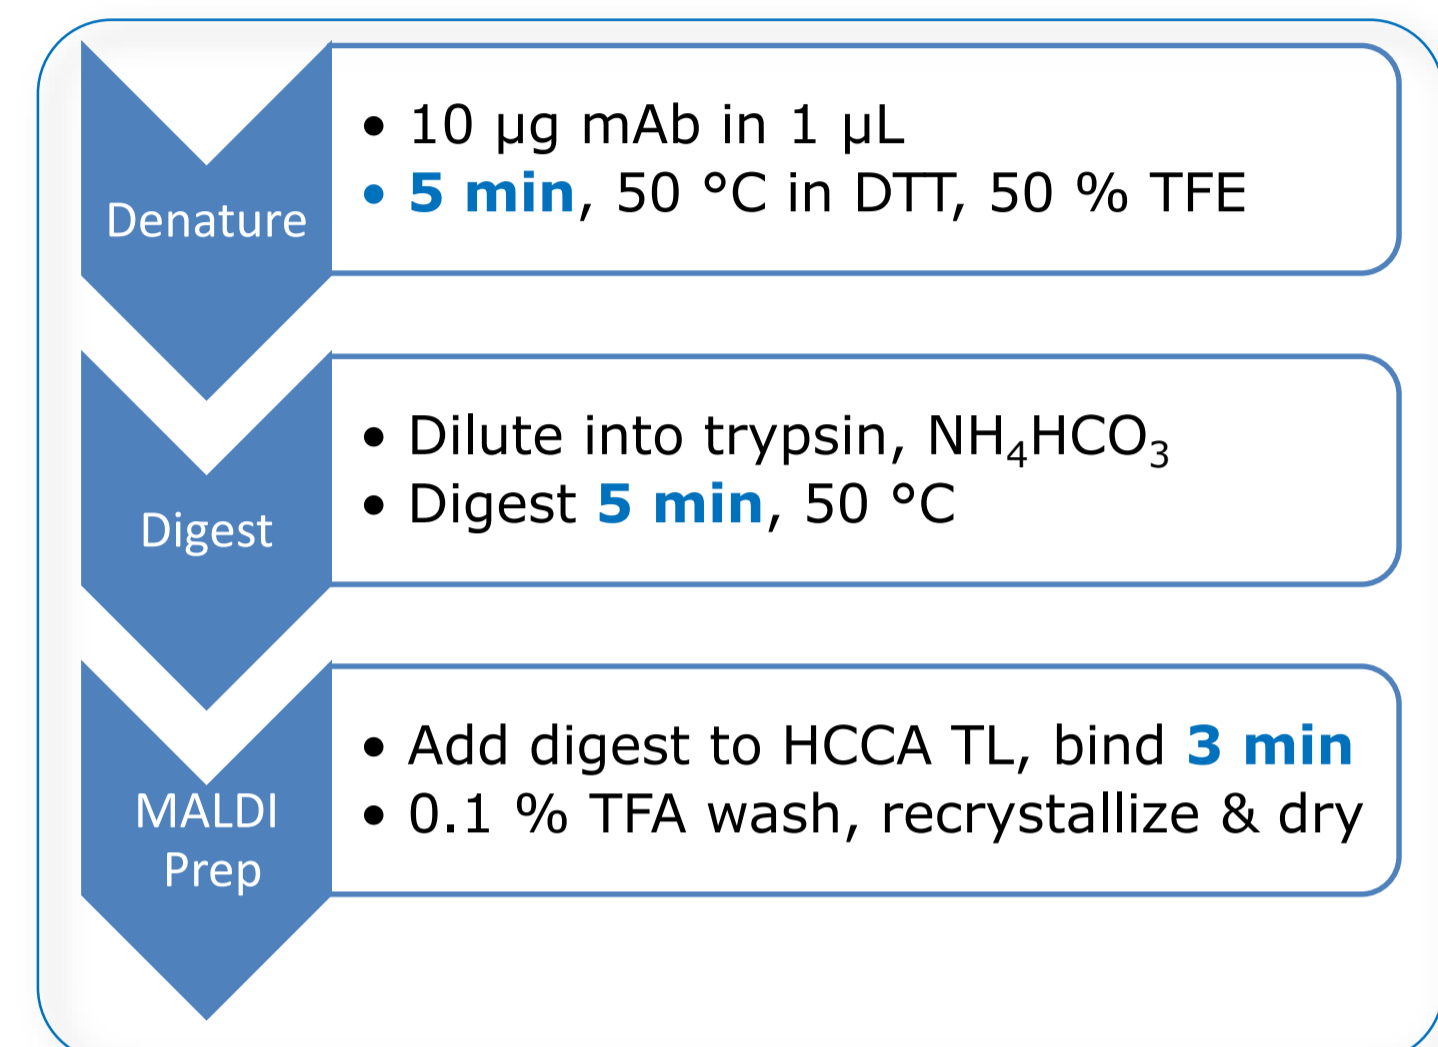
Denature

• 10 µg mAb in 1 µL
• **5 min**, 50 °C in DTT, 50 % TFE

Digest

• Dilute into trypsin, $NH_4HCO_3$
• Digest **5 min**, 50 °C

MALDI Prep

• Add digest to HCCA TL, bind **3 min**
• 0.1 % TFA wash, recrystallize & dry